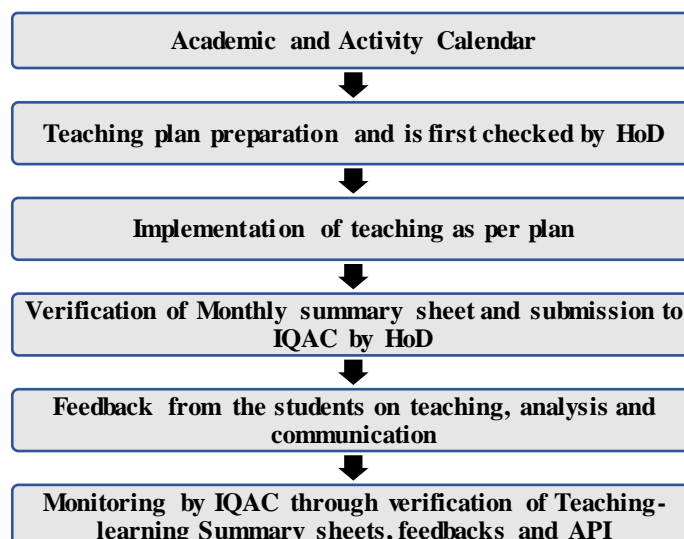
Academic and Activity Calendar

Teaching plan preparation and is first checked by HoD

Implementation of teaching as per plan

Verification of Monthly summary sheet and submission to IQAC by HoD

Feedback from the students on teaching, analysis and communication

Monitoring by IQAC through verification of Teaching-learning Summary sheets, feedbacks and API